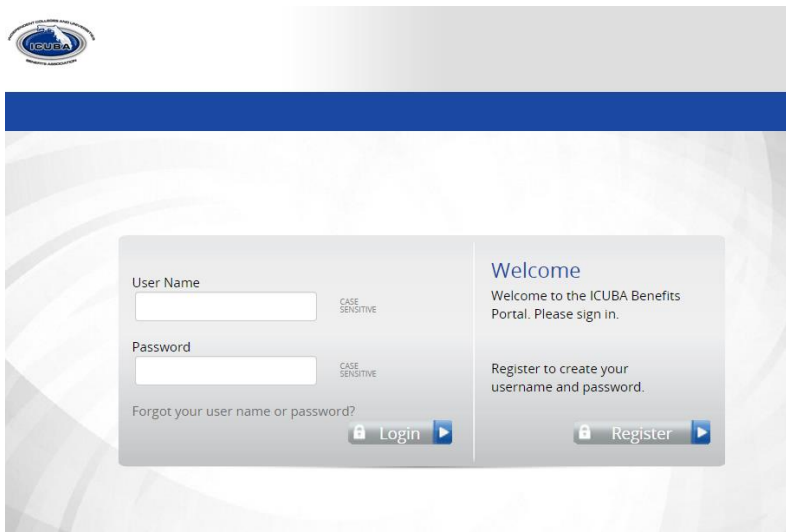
ICUBA

User Name

CASE SENSITIVE

Password

CASE SENSITIVE

Forgot your user name or password?

Login

Welcome

Welcome to the ICUBA Benefits Portal. Please sign in.

Register to create your username and password.

Register